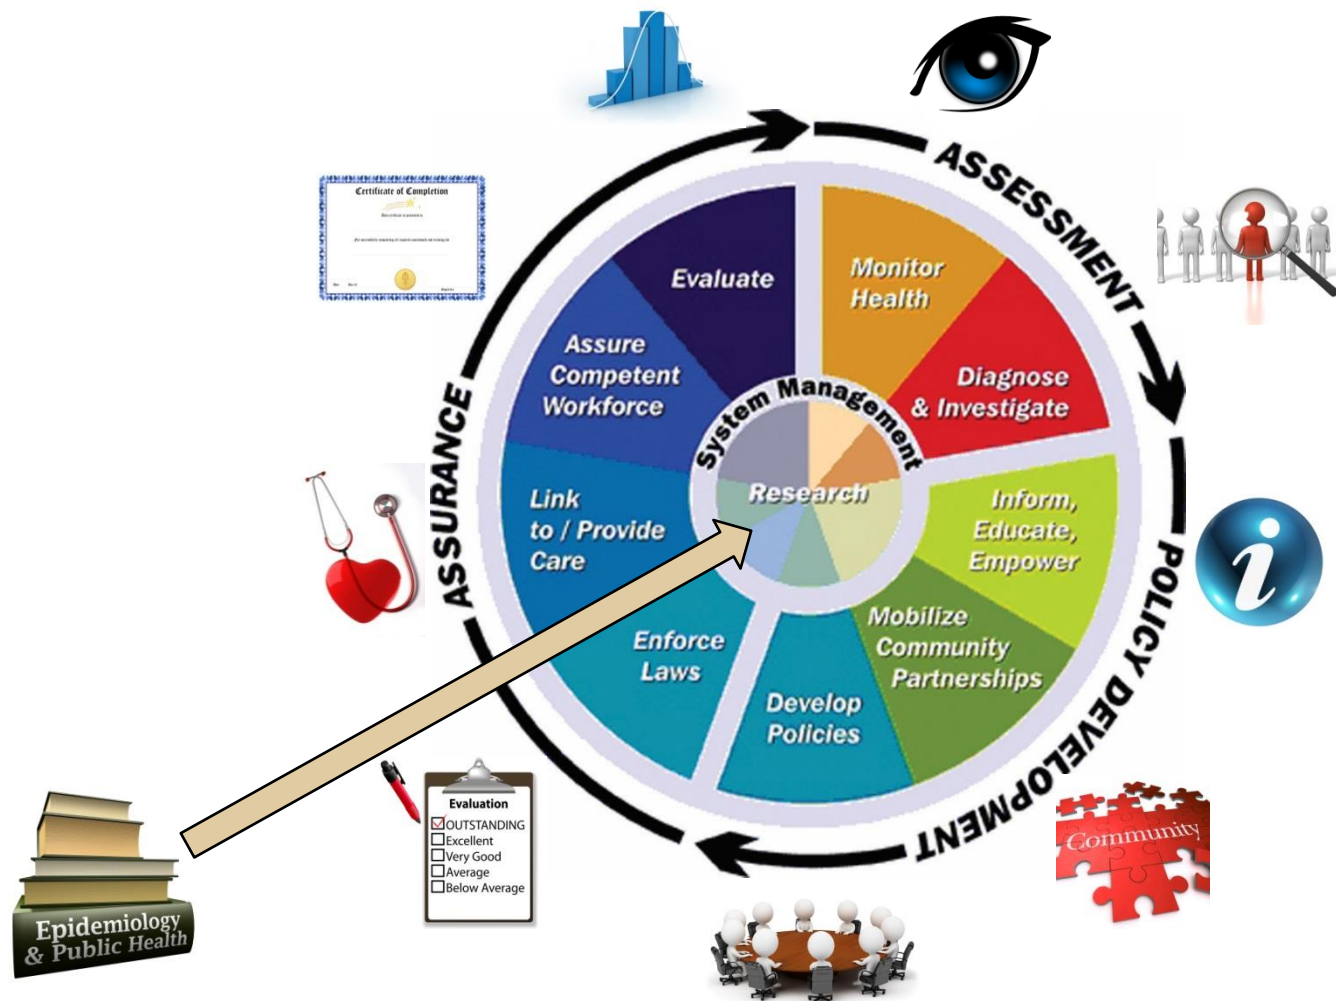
ASSESSMENT
POLICY DEVELOPMENT
ASSURANCE

Monitor Health
Diagnose & Investigate
Inform, Educate, Empower
Mobilize Community Partnerships
Develop Policies
Enforce Laws
Link to / Provide Care
Assure Competent Workforce
Evaluate

System Management
Research

Certificate of Completion

Evaluation
OUTSTANDING
Excellent
Very Good
Average
Below Average

Community

Epidemiology & Public Health